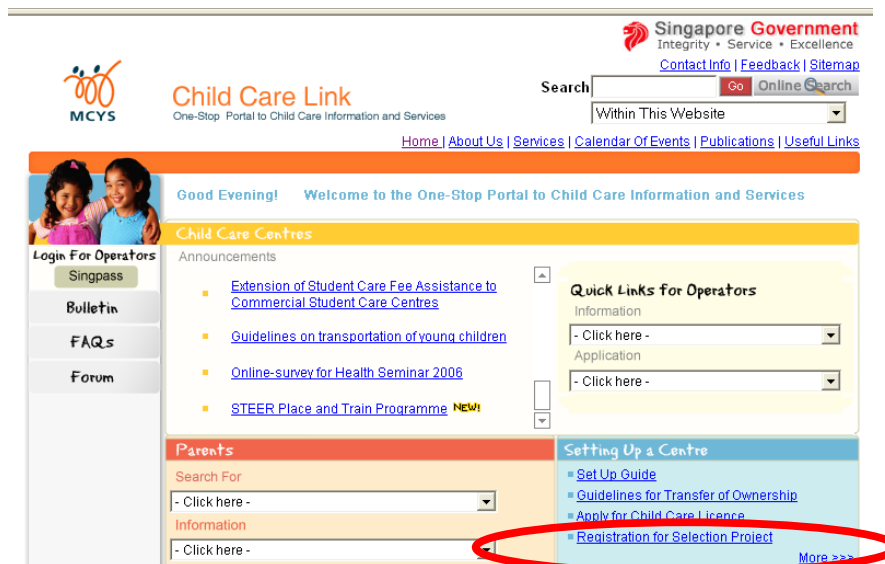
Singapore Government
Integrity • Service • Excellence

Contact Info | Feedback | Sitemap

MCYS

Child Care Link
One-Stop Portal to Child Care Information and Services

Search Go Online Search
Within This Website

Home | About Us | Services | Calendar Of Events | Publications | Useful Links

Good Evening! Welcome to the One-Stop Portal to Child Care Information and Services

Login For Operators
Singpass
Bulletin
FAQs
Forum

Child Care Centres
Announcements

Extension of Student Care Fee Assistance to Commercial Student Care Centres

Guidelines on transportation of young children

Online-survey for Health Seminar 2006

STEER Place and Train Programme NEW!

Quick Links for Operators
Information
- Click here -
Application
- Click here -

Parents
Search For
- Click here -
Information
- Click here -

Setting Up a Centre
Set Up Guide
Guidelines for Transfer of Ownership
Apply for Child Care Licence
Registration for Selection Project
More >>>